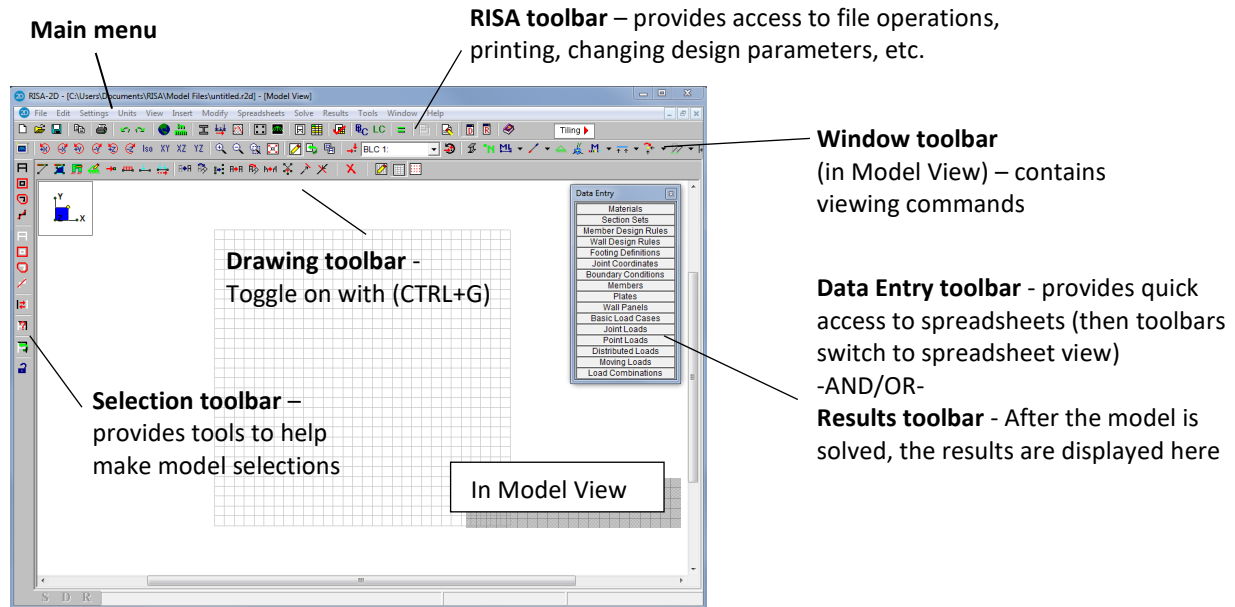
Main menu

RISA toolbar – provides access to file operations, printing, changing design parameters, etc.

RISA-2D - [C:\Users\Documents\RISA\Model Files\untitled.r2d] - [Model View]

File Edit Settings Units View Insert Modify Spreadsheets Solve Results Tools Window Help

Iso XY XZ YZ

LC

Tiling

BLC 1:

Window toolbar (in Model View) – contains viewing commands

Data Entry
Materials
Section Sets
Member Design Rules
Wall Design Rules
Footing Definitions
Joint Coordinates
Boundary Conditions
Members
Plates
Wall Panels
Basic Load Cases
Joint Loads
Point Loads
Distributed Loads
Moving Loads
Load Combinations

Drawing toolbar - Toggle on with (CTRL+G)

Data Entry toolbar - provides quick access to spreadsheets (then toolbars switch to spreadsheet view)
-AND/OR-
Results toolbar - After the model is solved, the results are displayed here

Selection toolbar – provides tools to help make model selections

In Model View

S D R